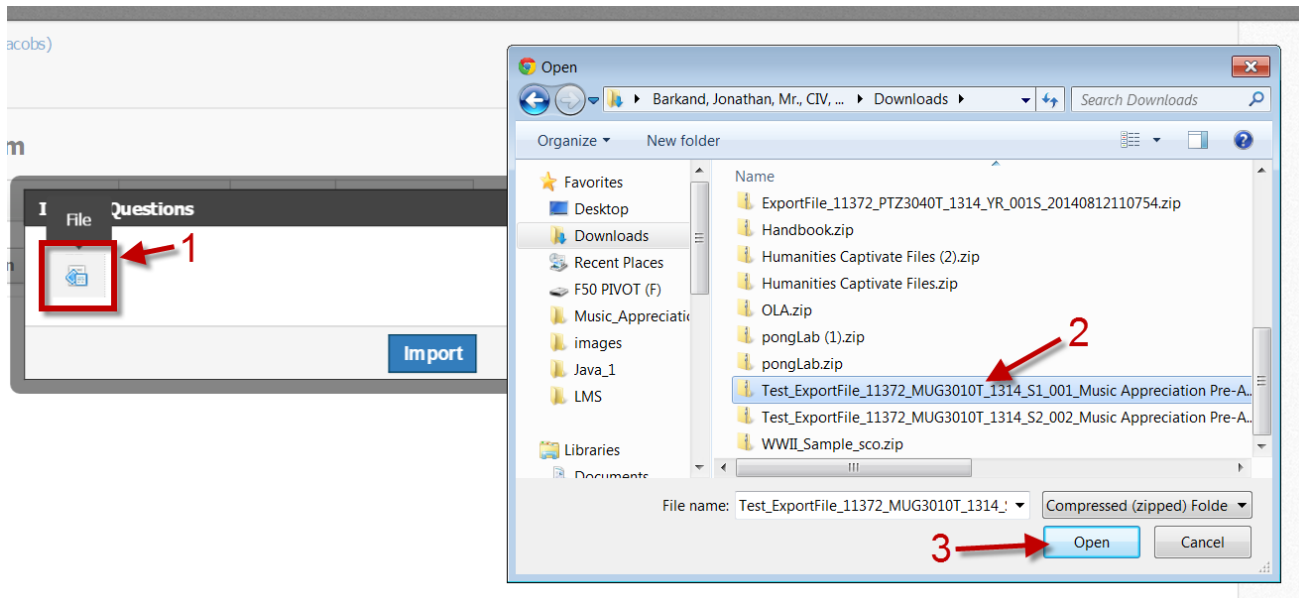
acobs)

m

I File Questions

1

Import

Open

Barkand, Jonathan, Mr., CIV, ... ▸ Downloads ▸

Search Downloads

Organize ▾ New folder

Favorites
Desktop
Downloads
Recent Places
F50 PIVOT (F)
Music_Appreciatio
images
Java_1
LMS

Libraries
Documents

Name
ExportFile_11372_PTZ3040T_1314_YR_001S_20140812110754.zip
Handbook.zip
Humanities Captivate Files (2).zip
Humanities Captivate Files.zip
OLA.zip
pongLab (1).zip
pongLab.zip
Test_ExportFile_11372_MUG3010T_1314_S1_001_Music Appreciation Pre-A...
Test_ExportFile_11372_MUG3010T_1314_S2_002_Music Appreciation Pre-A...
WWII_Sample_sco.zip

2

File name: Test_ExportFile_11372_MUG3010T_1314_S

Compressed (zipped) Folde

3

Open

Cancel